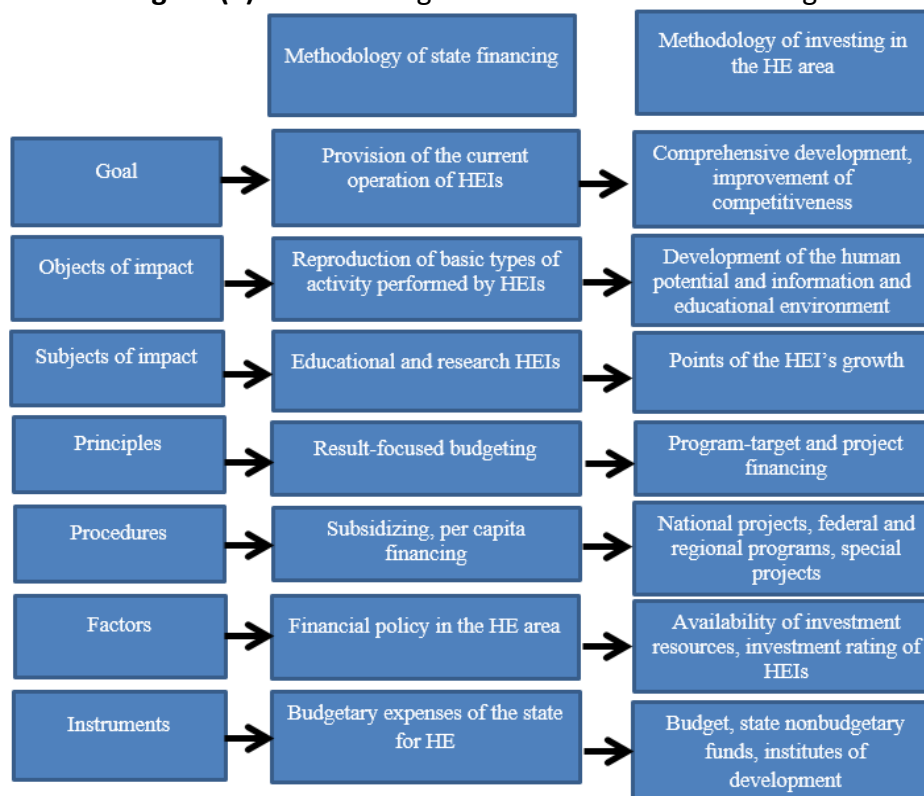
Methodology of state financing

Methodology of investing in the HE area

Goal

Provision of the current operation of HEIs

Comprehensive development, improvement of competitiveness

Objects of impact

Reproduction of basic types of activity performed by HEIs

Development of the human potential and information and educational environment

Subjects of impact

Educational and research HEIs

Points of the HEI's growth

Principles

Result-focused budgeting

Program-target and project financing

Procedures

Subsidizing, per capita financing

National projects, federal and regional programs, special projects

Factors

Financial policy in the HE area

Availability of investment resources, investment rating of HEIs

Instruments

Budgetary expenses of the state for HE

Budget, state nonbudgetary funds, institutes of development